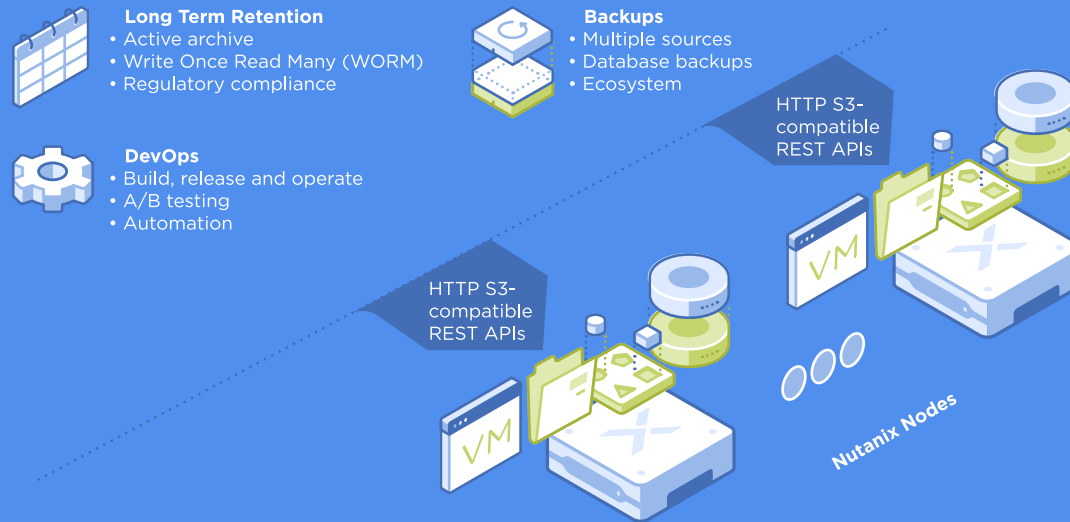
Long Term Retention
• Active archive
• Write Once Read Many (WORM)
• Regulatory compliance

Backups
• Multiple sources
• Database backups
• Ecosystem

DevOps
• Build, release and operate
• A/B testing
• Automation

HTTP S3-compatible REST APIs

VM

HTTP S3-compatible REST APIs

VM

Nutanix Nodes